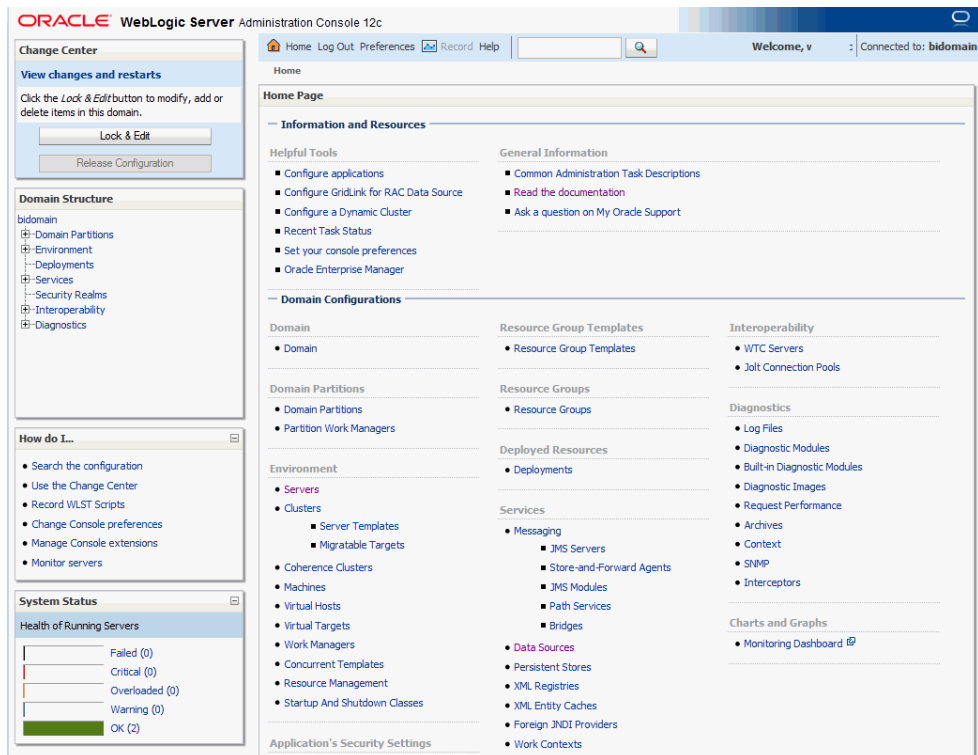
ORACLE WebLogic Server Administration Console 12c

Change Center

View changes and restarts

Click the Lock & Edit button to modify, add or delete items in this domain.

Lock & Edit

Release Configuration

Domain Structure

bidomain
Domain Partitions
Environment
Deployments
Services
Security Realms
Interoperability
Diagnostics

How do I...

- Search the configuration
- Use the Change Center
- Record WLST Scripts
- Change Console preferences
- Manage Console extensions
- Monitor servers

System Status

Health of Running Servers

Failed (0)
Critical (0)
Overloaded (0)
Warning (0)
OK (2)

Home Log Out Preferences Record Help

Welcome, v

Connected to: bidomain

Home

Home Page

Information and Resources

Helpful Tools

- Configure applications
- Configure GridLink for RAC Data Source
- Configure a Dynamic Cluster
- Recent Task Status
- Set your console preferences
- Oracle Enterprise Manager

General Information

- Common Administration Task Descriptions
- Read the documentation
- Ask a question on My Oracle Support

Domain Configurations

Domain

- Domain

Domain Partitions

- Domain Partitions
- Partition Work Managers

Environment

- Servers
- Clusters
  - Server Templates
  - Migratable Targets
- Coherence Clusters
- Machines
- Virtual Hosts
- Virtual Targets
- Work Managers
- Concurrent Templates
- Resource Management
- Startup And Shutdown Classes

Application's Security Settings

Resource Group Templates

- Resource Group Templates

Resource Groups

- Resource Groups

Deployed Resources

- Deployments

Services

- Messaging
  - JMS Servers
  - Store-and-Forward Agents
  - JMS Modules
  - Path Services
  - Bridges
- Data Sources
- Persistent Stores
- XML Registries
- XML Entity Caches
- Foreign JNDI Providers
- Work Contexts

Interoperability

- WTC Servers
- Jolt Connection Pools

Diagnostics

- Log Files
- Diagnostic Modules
- Built-in Diagnostic Modules
- Diagnostic Images
- Request Performance
- Archives
- Context
- SNMP
- Interceptors

Charts and Graphs

- Monitoring Dashboard